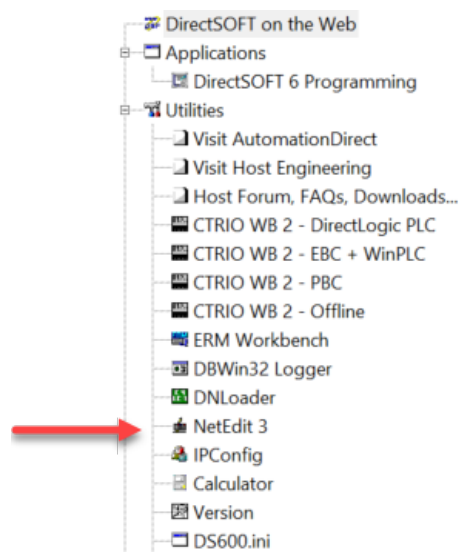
DirectSOFT on the Web
Applications
DirectSOFT 6 Programming
Utilities
Visit AutomationDirect
Visit Host Engineering
Host Forum, FAQs, Downloads...
CTRIO WB 2 - DirectLogic PLC
CTRIO WB 2 - EBC + WinPLC
CTRIO WB 2 - PBC
CTRIO WB 2 - Offline
ERM Workbench
DBWin32 Logger
DNLoader
NetEdit 3
IPConfig
Calculator
Version
DS600.ini